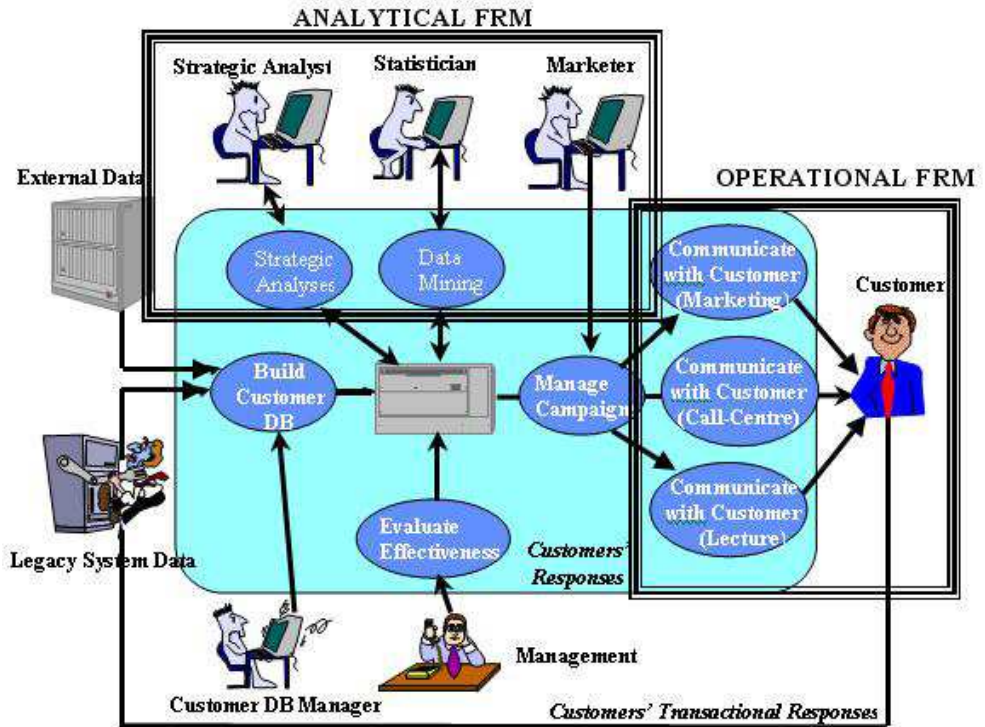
ANALYTICAL FRM

Strategic Analyst

Statistician

Marketer

External Data

OPERATIONAL FRM

Strategic Analyses

Data Mining

Communicate with Customer (Marketing)

Customer

Build Customer DB

Manage Campaign

Communicate with Customer (Call-Centre)

Communicate with Customer (Lecture)

Evaluate Effectiveness

Customers' Responses

Legacy System Data

Management

Customer DB Manager

Customers' Transactional Responses